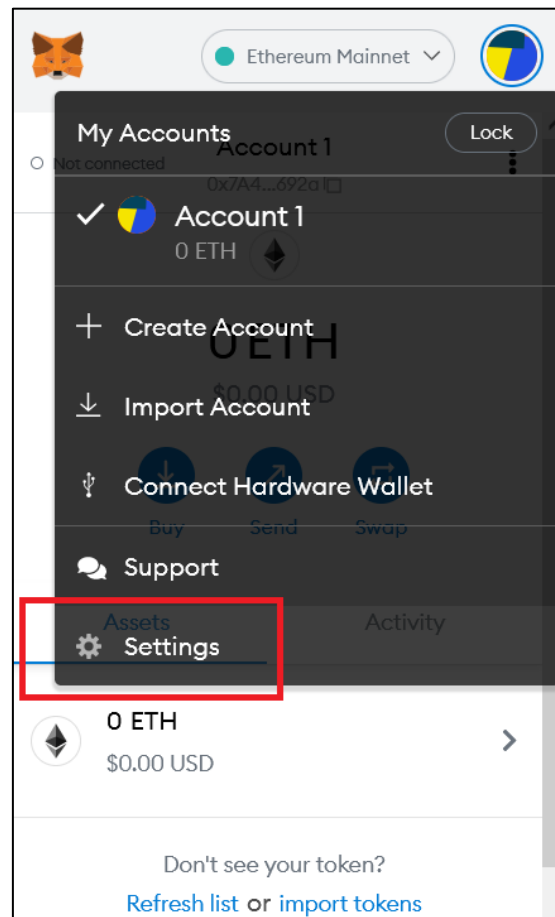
Ethereum Mainnet

My Accounts
Lock

Not connected
Account 1
0x7A4...692a

✓ Account 1
0 ETH

+ Create Account
0 ETH
$0.00 USD

Import Account

Connect Hardware Wallet
Buy Send Swap

Support

Assets Activity
Settings

0 ETH
$0.00 USD

Don't see your token?
Refresh list or import tokens